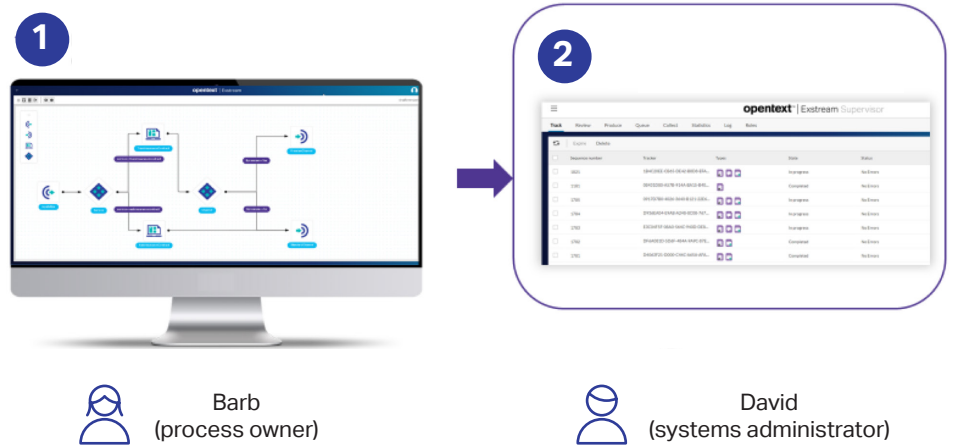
1

opentext | Exstream

2

opentext | Exstream Supervisor

Track Review Produce Queue Collect Statistics Log Roles

Expire Details

| | Sequence number | Tracker | Team | State | Status |
|---|---|---|---|---|---|
| | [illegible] | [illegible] | | In progress | No Errors |
| | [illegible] | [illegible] | | Completed | No Errors |
| | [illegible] | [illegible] | | In progress | No Errors |
| | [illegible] | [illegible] | | In progress | No Errors |
| | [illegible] | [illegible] | | In progress | No Errors |
| | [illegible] | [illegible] | | Completed | No Errors |
| | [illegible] | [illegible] | | Completed | No Errors |

Barb
(process owner)

David
(systems administrator)